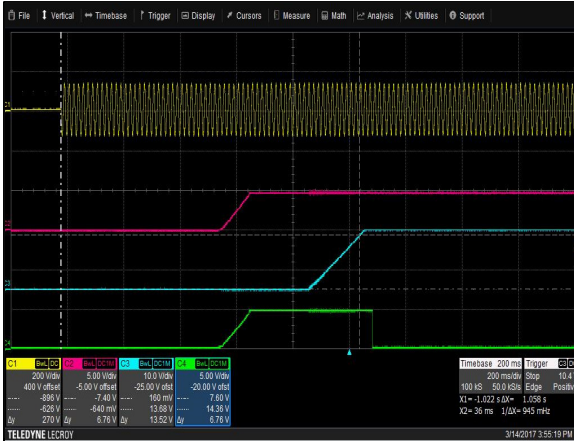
File Vertical Timebase Trigger Display Cursors Measure Math Analysis Utilities Support

C1 BwL DC
200 V/div
400 V offset
-896 V
-626 V
Δy 270 V

C2 BwL DC1M
5.00 V/div
-5.00 V offset
-7.40 V
-640 mV
Δy 6.76 V

C3 BwL DC1M
10.0 V/div
-25.00 V ofst
160 mV
13.68 V
Δy 13.52 V

C4 BwL DC1M
5.00 V/div
-20.00 V ofst
7.60 V
14.36 V
Δy 6.76 V

Timebase 200 ms
200 ms/div
100 kS 50.0 kS/s

Trigger C3 DC
Stop 10.4
Edge Positiv

X1= -1.022 s ΔX= 1.058 s
X2= 36 ms 1/ΔX= 945 mHz

TELEDYNE LECROY
3/14/2017 3:55:19 PM